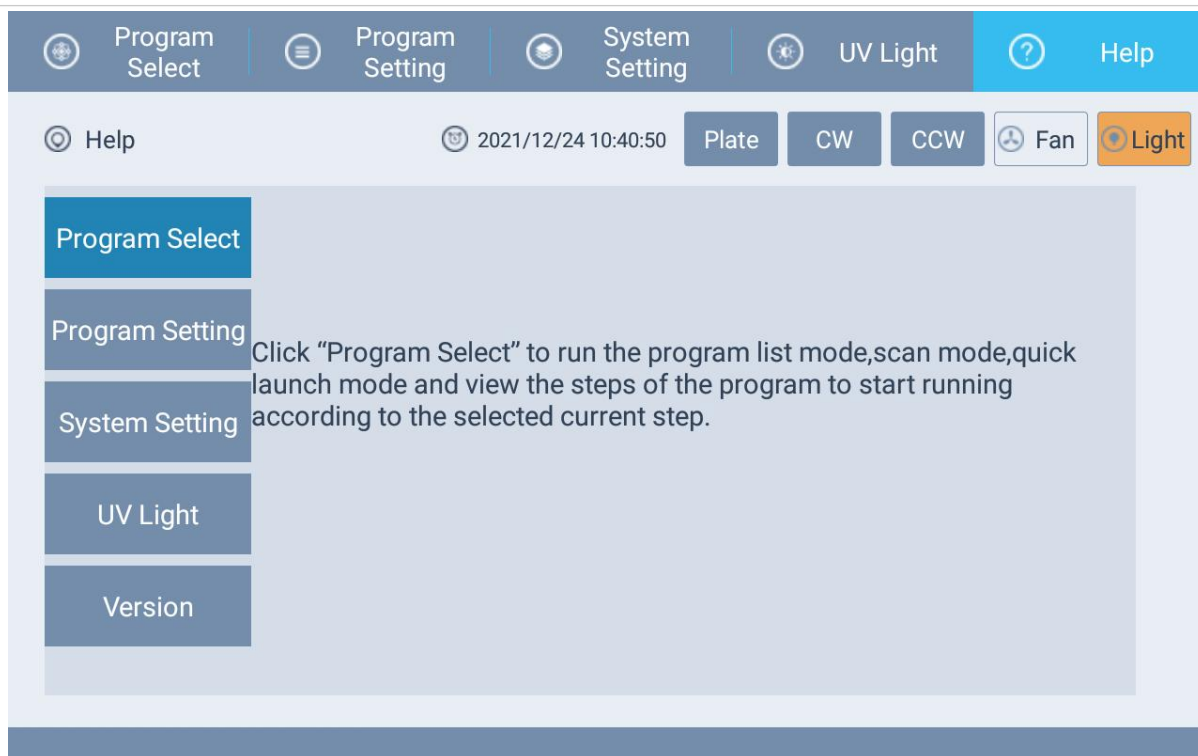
Program Select
Program Setting
System Setting
UV Light
Help

Help
2021/12/24 10:40:50
Plate
CW
CCW
Fan
Light

Program Select
Program Setting
System Setting
UV Light
Version

Click “Program Select” to run the program list mode,scan mode,quick launch mode and view the steps of the program to start running according to the selected current step.